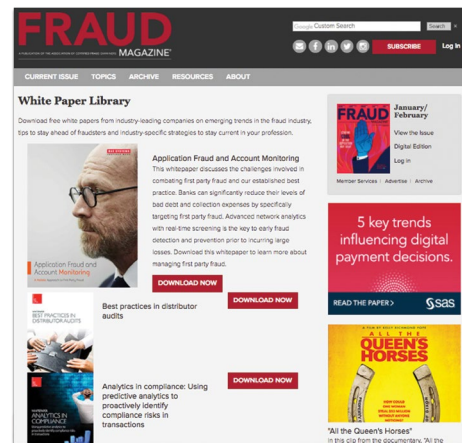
FRAUD MAGAZINE

A PUBLICATION OF THE ASSOCIATION OF CERTIFIED FRAUD EXAMINERS

Google Custom Search

Search

SUBSCRIBE

Log In

CURRENT ISSUE TOPICS ARCHIVE RESOURCES ABOUT

White Paper Library

Download free white papers from industry-leading companies on emerging trends in the fraud industry, tips to stay ahead of fraudsters and industry-specific strategies to stay current in your profession.

Application Fraud and Account Monitoring

Application Fraud and Account Monitoring

This whitepaper discusses the challenges involved in combating first party fraud and our established best practice. Banks can significantly reduce their levels of bad debt and collection expenses by specifically targeting first party fraud. Advanced network analytics with real-time screening is the key to early fraud detection and prevention prior to incurring large losses. Download this whitepaper to learn more about managing first party fraud.

DOWNLOAD NOW

BEST PRACTICES IN DISTRIBUTOR AUDITS

Best practices in distributor audits

DOWNLOAD NOW

ANALYTICS IN COMPLIANCE

Analytics in compliance: Using predictive analytics to proactively identify compliance risks in transactions

DOWNLOAD NOW

FRAUD

January/ February

View the Issue

Digital Edition

Log in

Member Services | Advertise | Archive

5 key trends influencing digital payment decisions.

READ THE PAPER >

sas

A FILM BY KELLY DUVAUCHELLE

ALL THE QUEEN'S HORSES

"All the Queen's Horses"

In this clip from the documentary, "All the